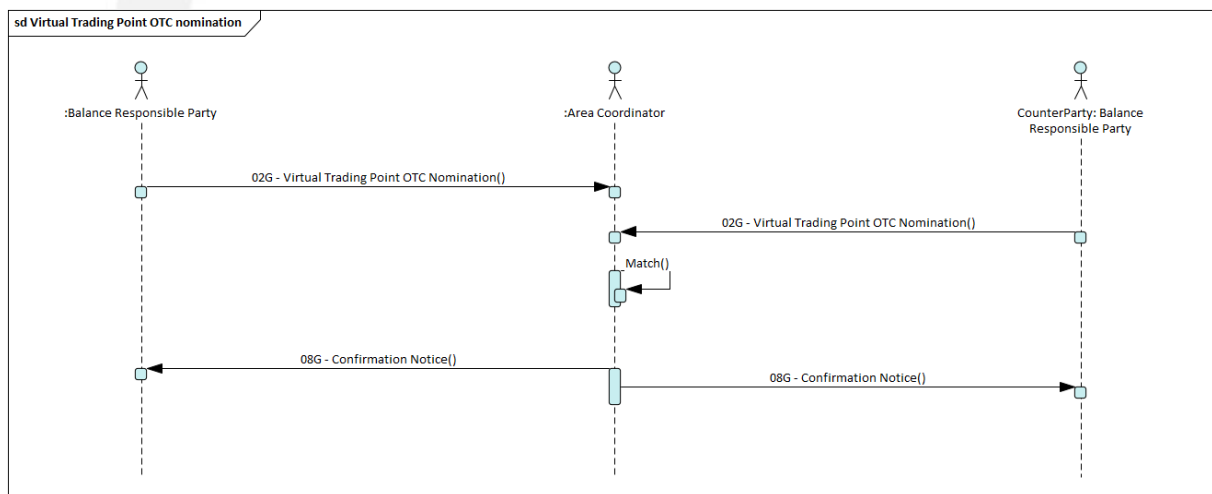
sd Virtual Trading Point OTC nomination

:Balance Responsible Party

:Area Coordinator

CounterParty: Balance Responsible Party

02G - Virtual Trading Point OTC Nomination()

02G - Virtual Trading Point OTC Nomination()

Match()

08G - Confirmation Notice()

08G - Confirmation Notice()